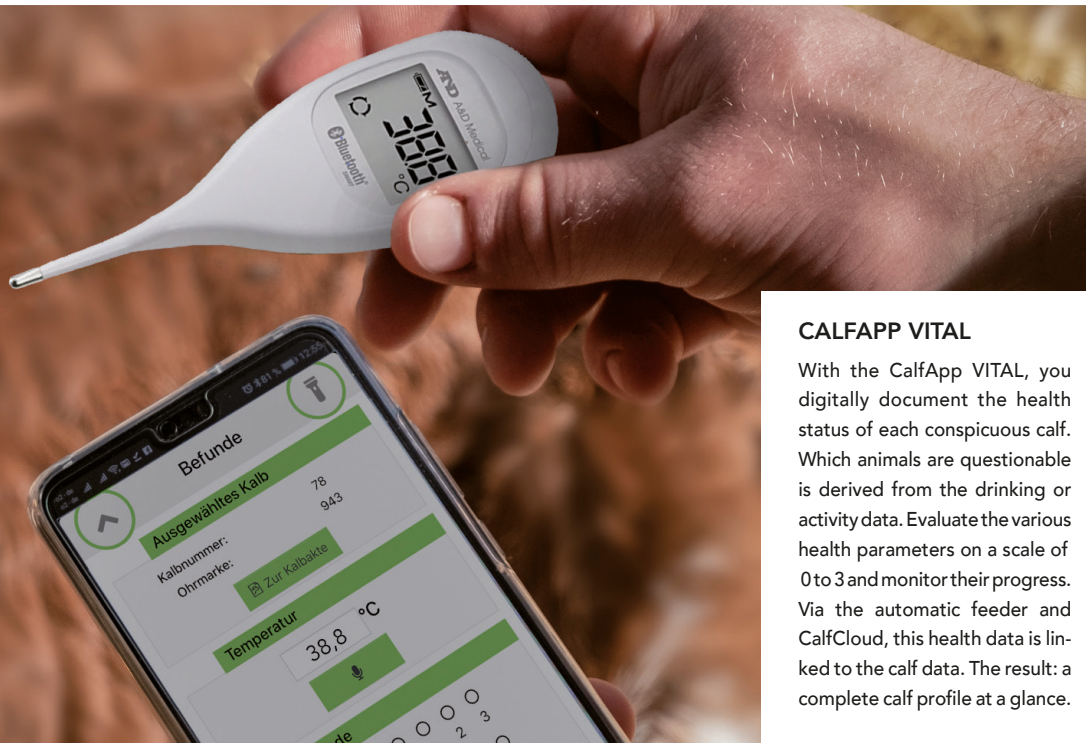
A&D A&D Medical
Bluetooth
38.8
°C

81% 12:55
Befunde
Ausgewähltes Kalb
Kalbnummer: 78
Ohrmarke: 943
Zur Kalbakte
Temperatur
38,8 °C
de
2 3

CALFAPP VITAL

With the CalfApp VITAL, you digitally document the health status of each conspicuous calf. Which animals are questionable is derived from the drinking or activity data. Evaluate the various health parameters on a scale of 0 to 3 and monitor their progress. Via the automatic feeder and CalfCloud, this health data is linked to the calf data. The result: a complete calf profile at a glance.